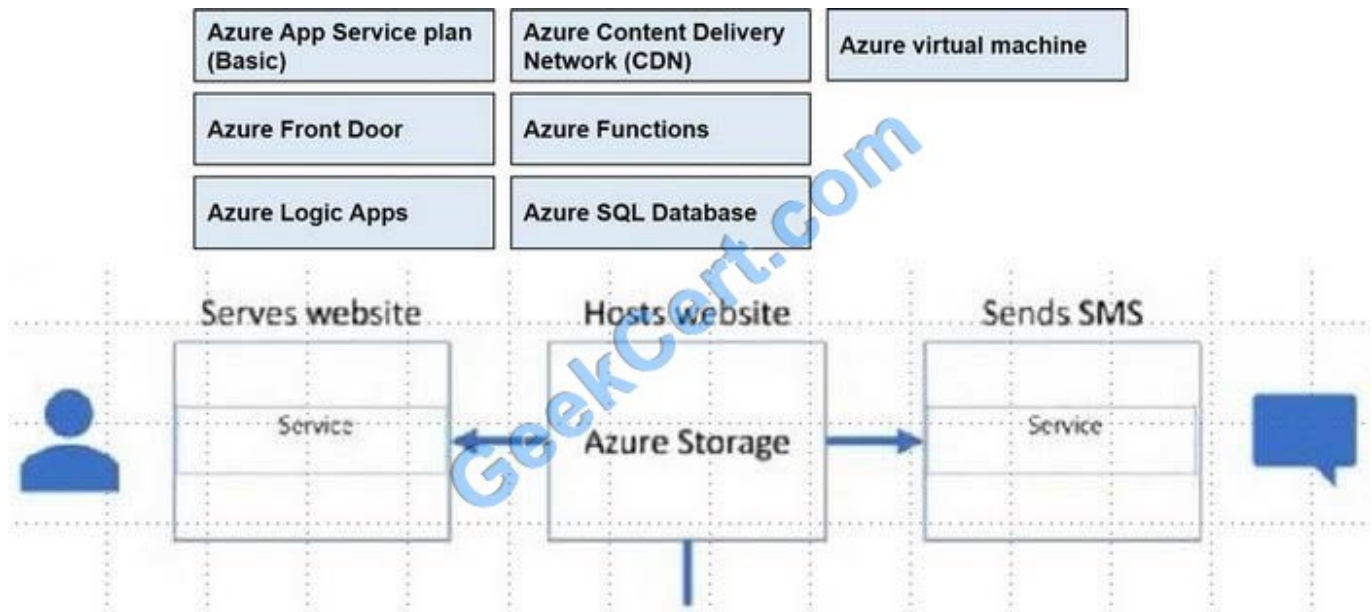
Azure App Service plan (Basic)

Azure Content Delivery Network (CDN)

Azure virtual machine

Azure Front Door

Azure Functions

Azure Logic Apps

Azure SQL Database

Serves website

Hosts website

Sends SMS

Service

Azure Storage

Service

GeekCert.com